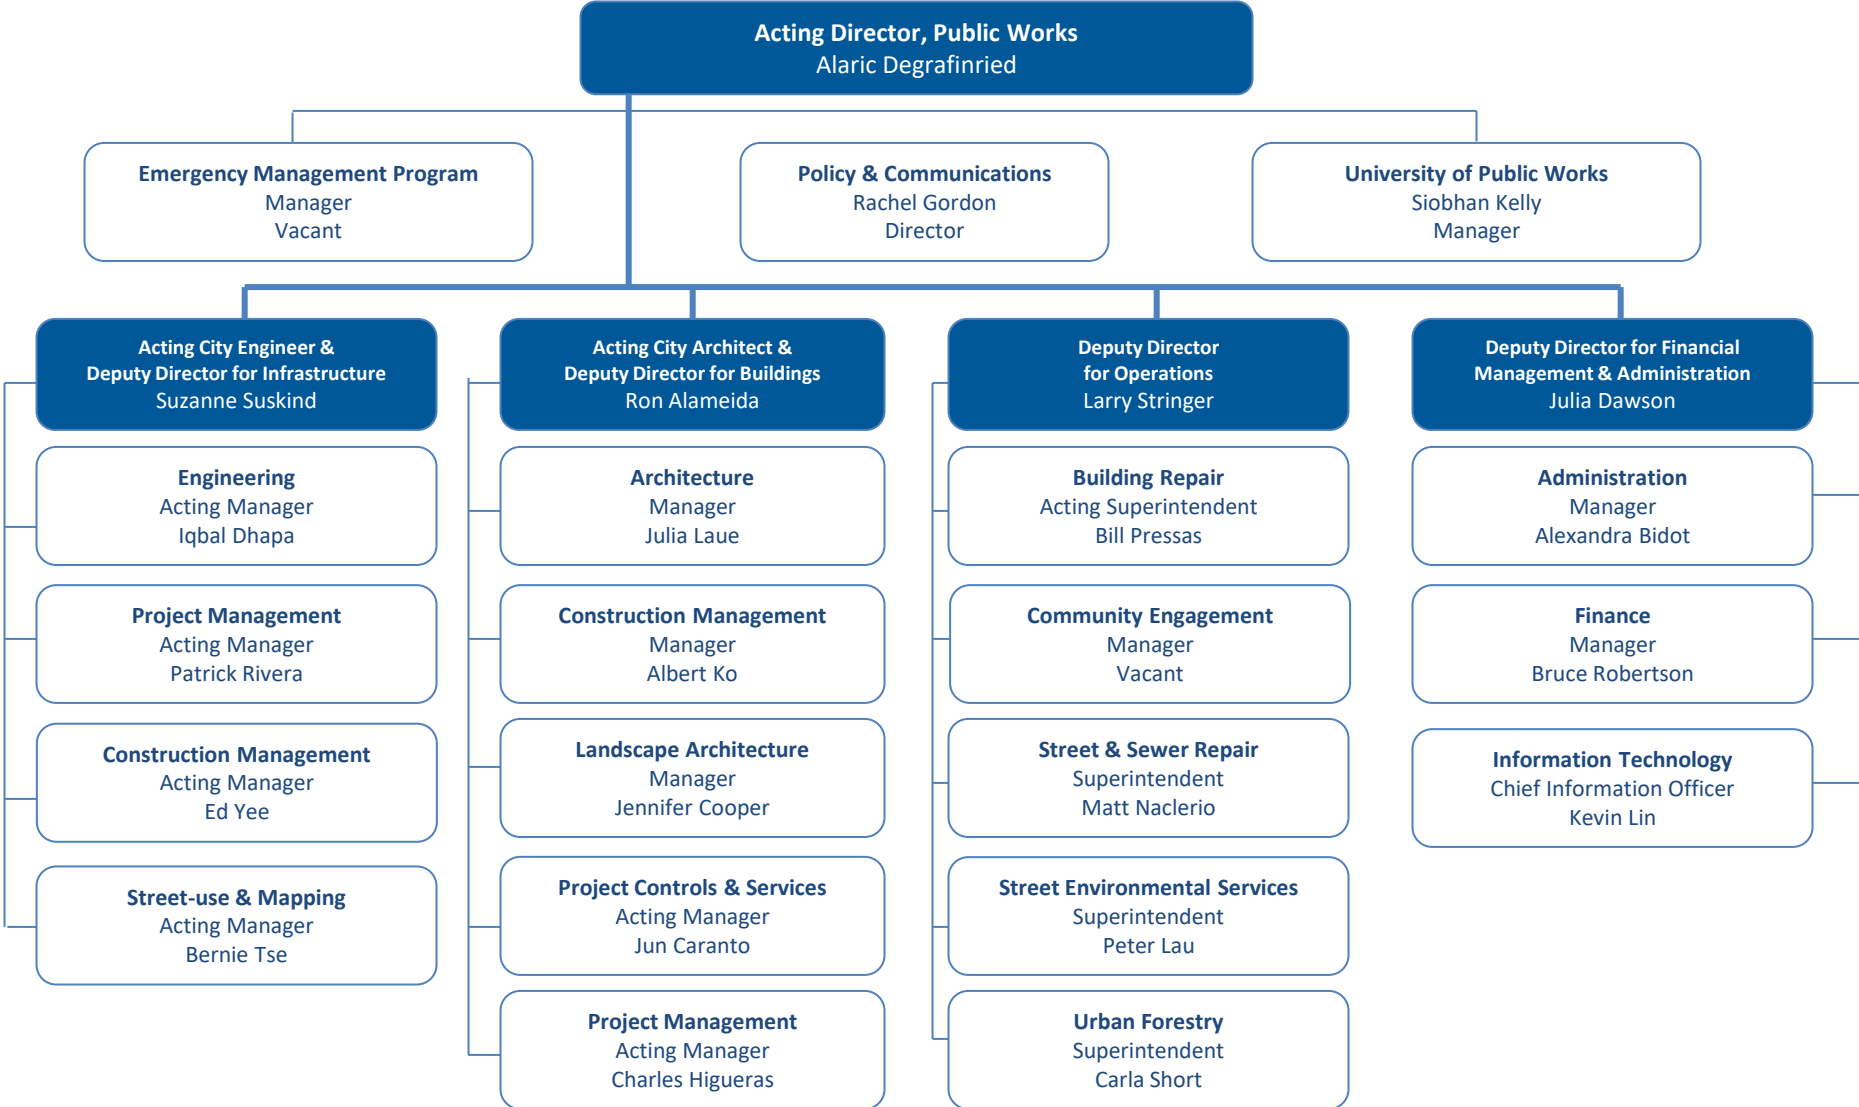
Acting Director, Public Works
Alaric Degrafinried

Emergency Management Program
Manager
Vacant

Policy & Communications
Rachel Gordon
Director

University of Public Works
Siobhan Kelly
Manager

Acting City Engineer &
Deputy Director for Infrastructure
Suzanne Suskind

Engineering
Acting Manager
Iqbal Dhapa

Project Management
Acting Manager
Patrick Rivera

Construction Management
Acting Manager
Ed Yee

Street-use & Mapping
Acting Manager
Bernie Tse

Acting City Architect &
Deputy Director for Buildings
Ron Alameida

Architecture
Manager
Julia Laue

Construction Management
Manager
Albert Ko

Landscape Architecture
Manager
Jennifer Cooper

Project Controls & Services
Acting Manager
Jun Caranto

Project Management
Acting Manager
Charles Higueras

Deputy Director
for Operations
Larry Stringer

Building Repair
Acting Superintendent
Bill Pressas

Community Engagement
Manager
Vacant

Street & Sewer Repair
Superintendent
Matt Naclerio

Street Environmental Services
Superintendent
Peter Lau

Urban Forestry
Superintendent
Carla Short

Deputy Director for Financial
Management & Administration
Julia Dawson

Administration
Manager
Alexandra Bidot

Finance
Manager
Bruce Robertson

Information Technology
Chief Information Officer
Kevin Lin